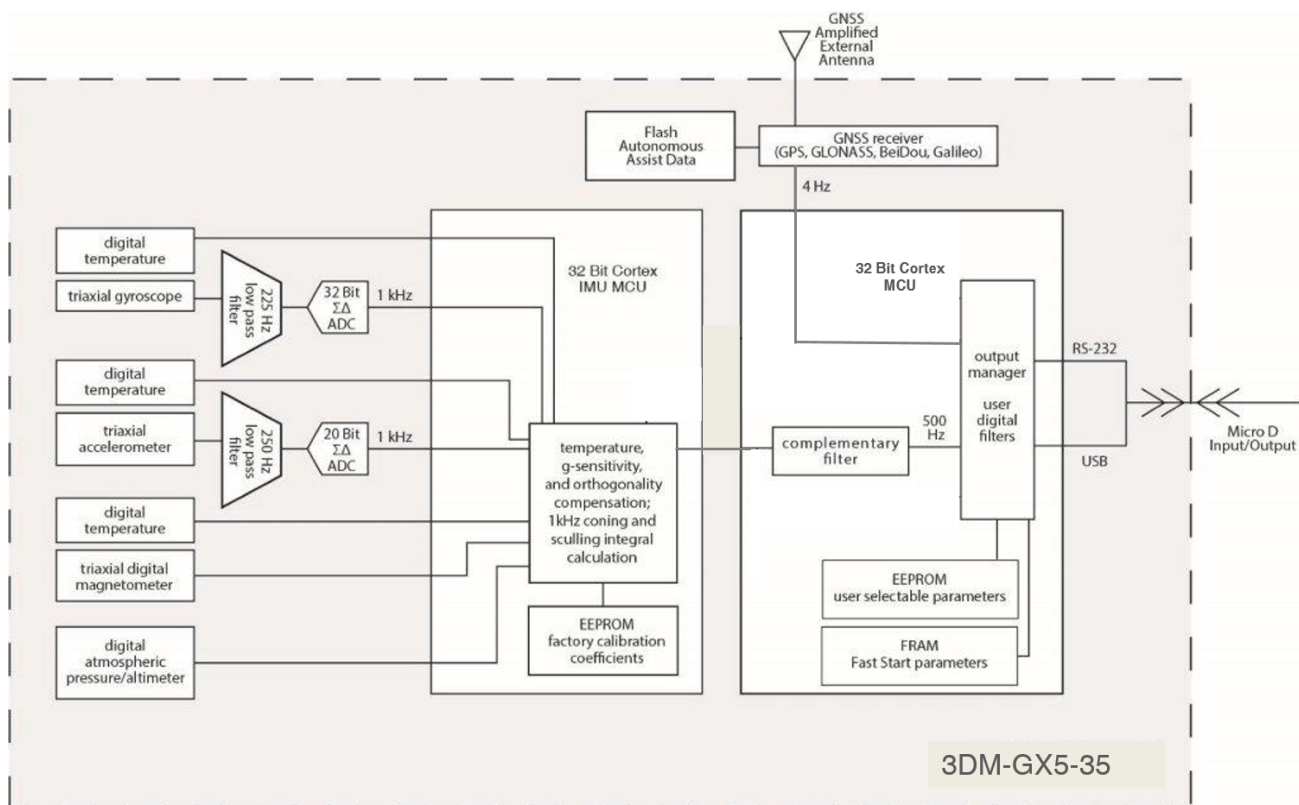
GNSS Amplified External Antenna

Flash Autonomous Assist Data

GNSS receiver (GPS, GLONASS, BeiDou, Galileo)

4 Hz

digital temperature

triaxial gyroscope

225 Hz low pass filter

32 Bit ΣΔ ADC

1 kHz

32 Bit Cortex IMU MCU

32 Bit Cortex MCU

digital temperature

triaxial accelerometer

250 Hz low pass filter

20 Bit ΣΔ ADC

1 kHz

temperature, g-sensitivity, and orthogonality compensation; 1kHz coning and sculling integral calculation

complementary filter

500 Hz

output manager

user digital filters

RS-232

USB

Micro D Input/Output

digital temperature

triaxial digital magnetometer

digital atmospheric pressure/altimeter

EEPROM factory calibration coefficients

EEPROM user selectable parameters

FRAM Fast Start parameters

3DM-GX5-35